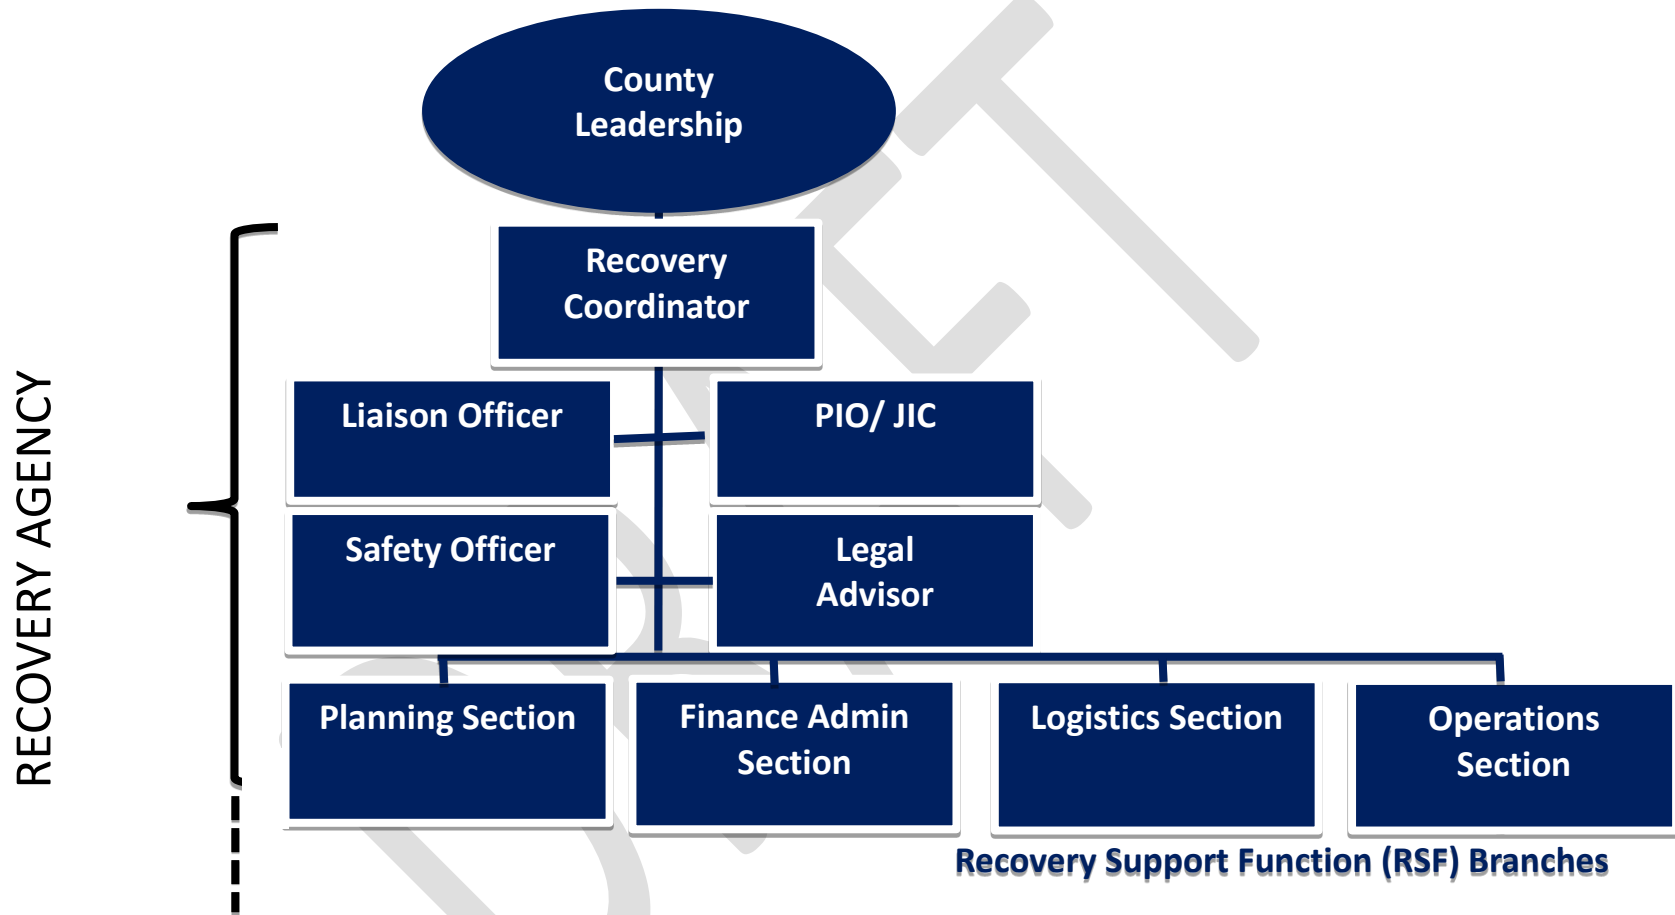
RECOVERY AGENCY

County Leadership

Recovery Coordinator

Liaison Officer

PIO/ JIC

Safety Officer

Legal Advisor

Planning Section

Finance Admin Section

Logistics Section

Operations Section

Recovery Support Function (RSF) Branches

DRAFT